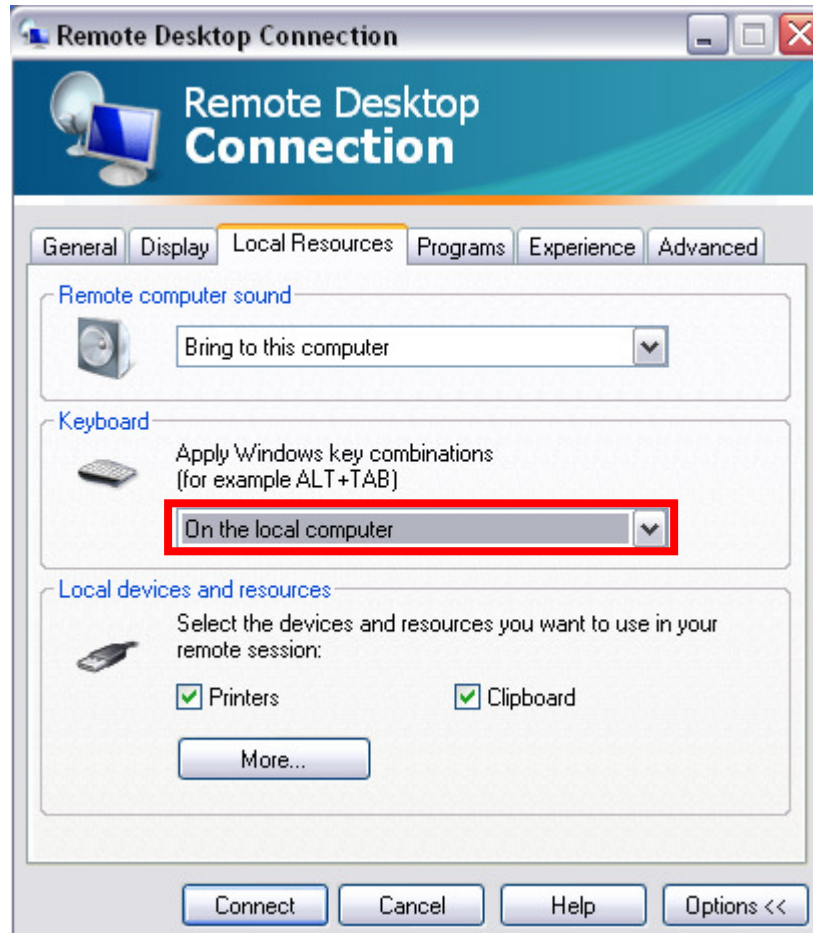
Remote Desktop Connection

Remote Desktop
Connection

General | Display | Local Resources | Programs | Experience | Advanced

Remote computer sound

Bring to this computer

Keyboard

Apply Windows key combinations
(for example ALT+TAB)

On the local computer

Local devices and resources

Select the devices and resources you want to use in your remote session:

Printers

Clipboard

More...

Connect | Cancel | Help | Options <<